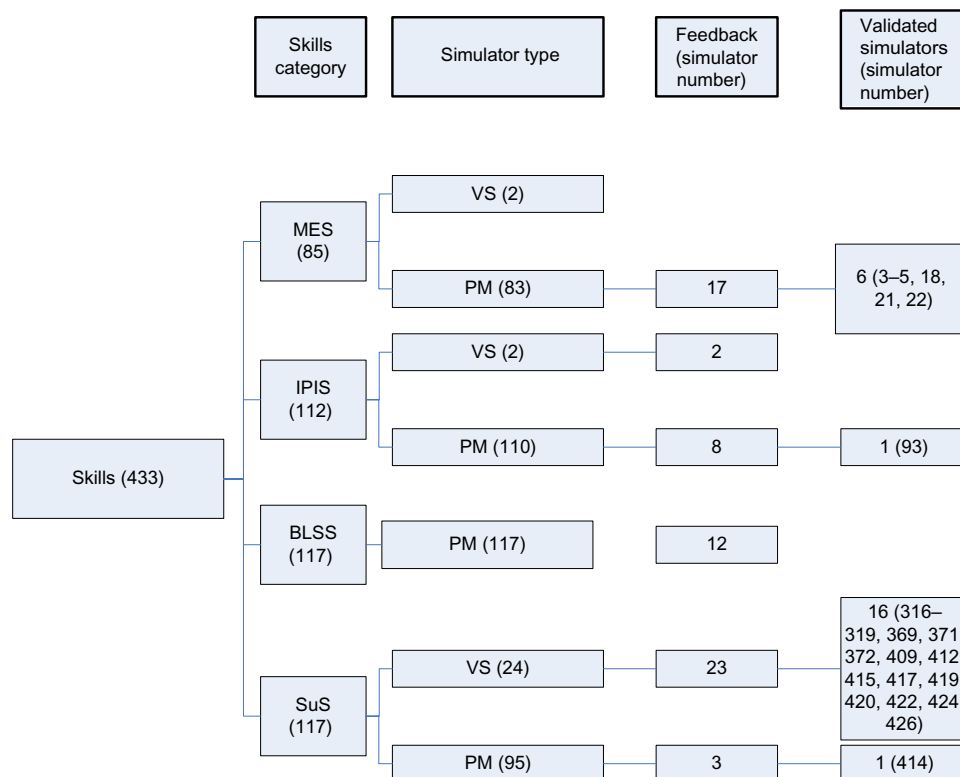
Skills category

Simulator type

Feedback (simulator number)

Validated simulators (simulator number)

Skills (433)

MES (85)

VS (2)

PM (83)

17

6 (3–5, 18, 21, 22)

IPIS (112)

VS (2)

2

PM (110)

8

1 (93)

BLSS (117)

PM (117)

12

SuS (117)

VS (24)

23

16 (316–319, 369, 371, 372, 409, 412, 415, 417, 419, 420, 422, 424, 426)

PM (95)

3

1 (414)